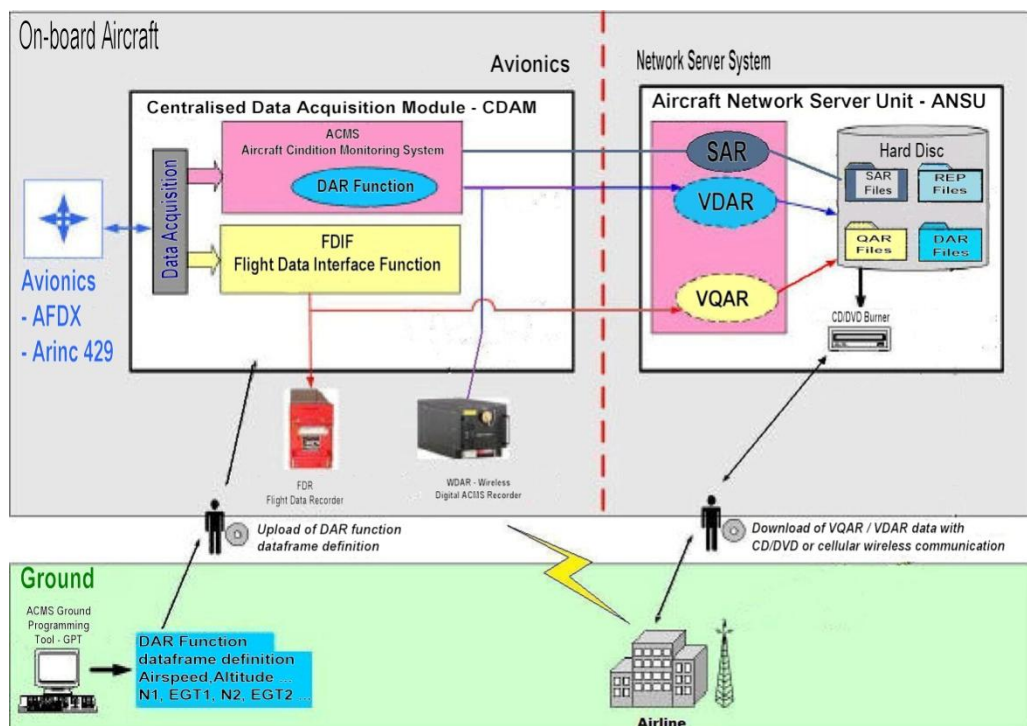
On-board Aircraft

Avionics

Network Server System

Centralised Data Acquisition Module - CDAM

Aircraft Network Server Unit - ANSU

Data Acquisition

ACMS
Aircraft Cindition Monitoring System

DAR Function

FDIF
Flight Data Interface Function

SAR

VDAR

VQAR

Hard Disc

SAR Files

REP Files

QAR Files

DAR Files

CD/DVD Burner

Avionics
- AFDX
- Arinc 429

FDR
Flight Data Recorder

WDAR - Wireless
Digital ACMS Recorder

Upload of DAR function dataframe definition

Download of VQAR / VDAR data with CD/DVD or cellular wireless communication

Ground

ACMS Ground Programming Tool - GPT

DAR Function
dataframe definition
Airspeed,Altitude ...
N1, EGT1, N2, EGT2 ...

Airline